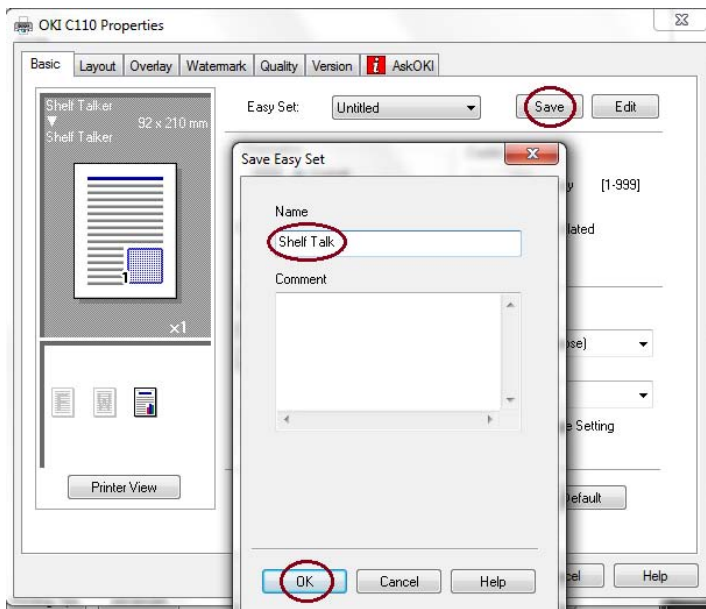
OKI C110 Properties

Basic | Layout | Overlay | Watermark | Quality | Version | AskOKI

Shelf Talker
Shelf Talker
92 x 210 mm

x1

1

Printer View

Easy Set: Untitled

Save | Edit

[1-999]

lated

se)

e Setting

Default

cel | Help

Save Easy Set

Name

Shelf Talk

Comment

OK | Cancel | Help